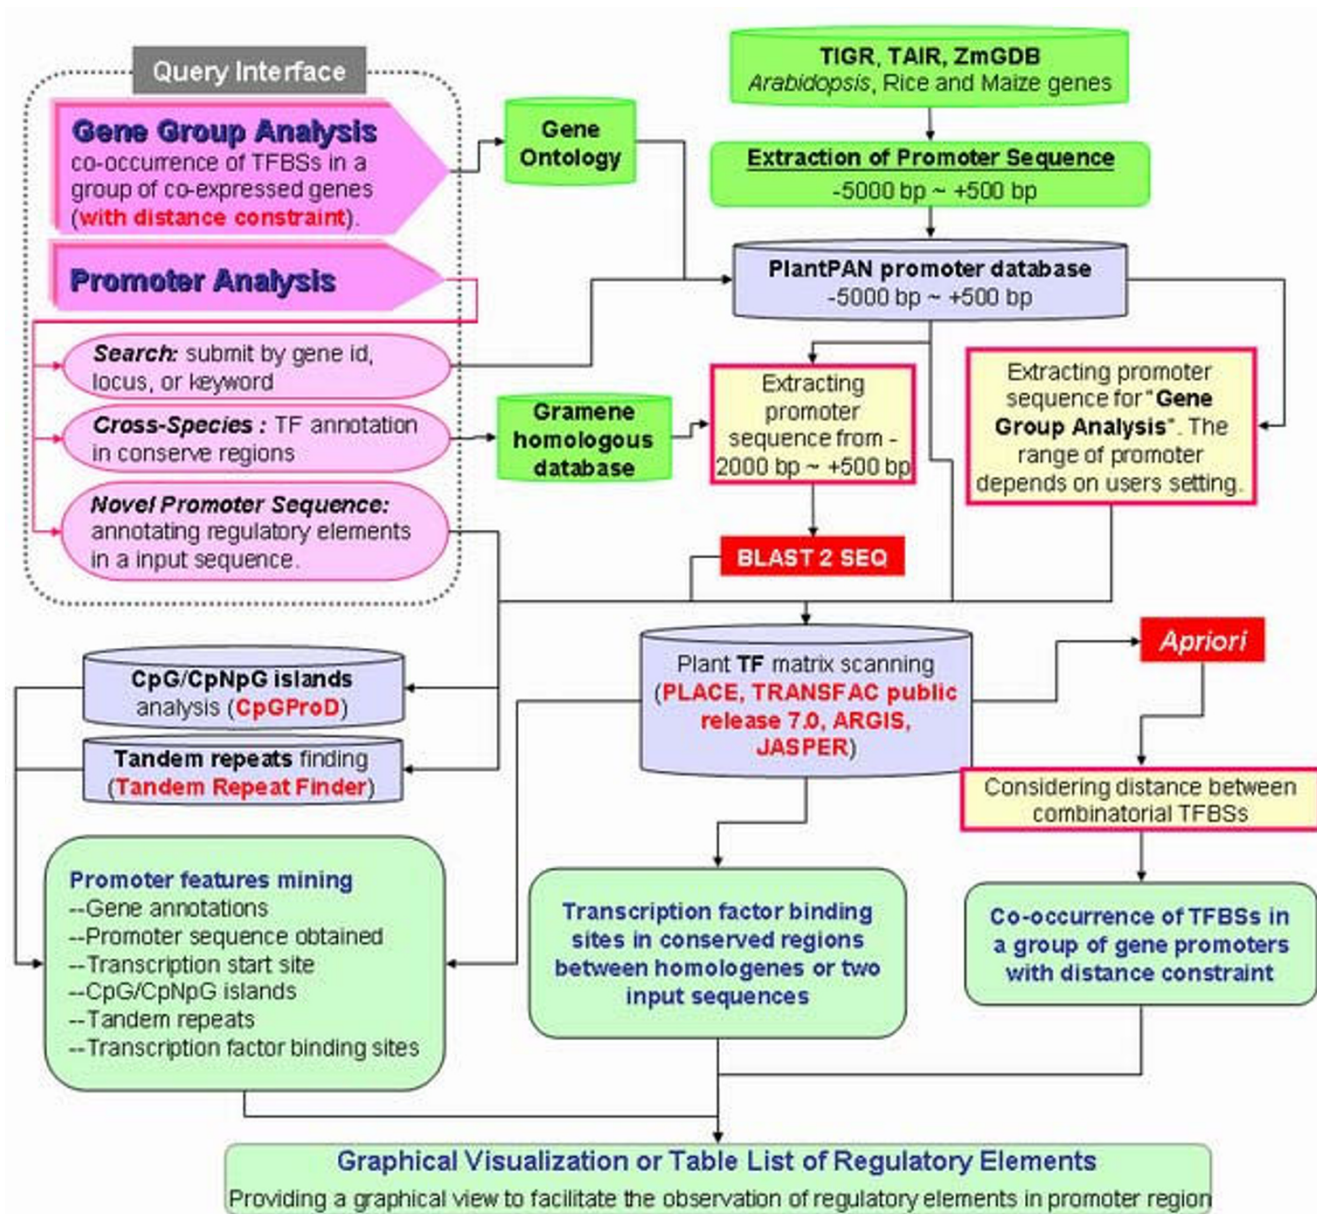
Query Interface

Gene Group Analysis
co-occurrence of TFBSs in a group of co-expressed genes (with distance constraint).

Promoter Analysis

Search: submit by gene id, locus, or keyword

Cross-Species : TF annotation in conserve regions

Novel Promoter Sequence: annotating regulatory elements in a input sequence.

Gene Ontology

TIGR, TAIR, ZmGDB
Arabidopsis, Rice and Maize genes

Extraction of Promoter Sequence
-5000 bp ~ +500 bp

PlantPAN promoter database
-5000 bp ~ +500 bp

Gramene homologous database

Extracting promoter sequence from -2000 bp ~ +500 bp

Extracting promoter sequence for "Gene Group Analysis". The range of promoter depends on users setting.

BLAST 2 SEQ

CpG/CpNpG islands analysis (CpGProD)

Tandem repeats finding (Tandem Repeat Finder)

Plant TF matrix scanning (PLACE, TRANSFAC public release 7.0, ARGIS, JASPER)

Apriori

Considering distance between combinatorial TFBSs

Promoter features mining
--Gene annotations
--Promoter sequence obtained
--Transcription start site
--CpG/CpNpG islands
--Tandem repeats
--Transcription factor binding sites

Transcription factor binding sites in conserved regions between homologenes or two input sequences

Co-occurrence of TFBSs in a group of gene promoters with distance constraint

Graphical Visualization or Table List of Regulatory Elements
Providing a graphical view to facilitate the observation of regulatory elements in promoter region